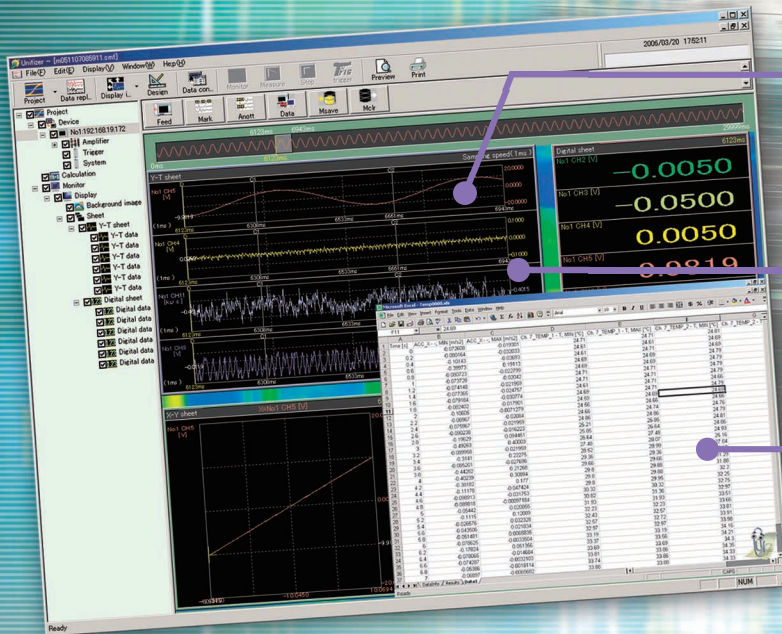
Unifizer - [m051107085911.cmf]

File(F) Edit(E) Display(V) Window(W) Help(H)

2006/03/20 17:52:11

Project Data repl. Display Design Data con. Monitor Measure Start Stop Trigger Preview Print

Feed Mark Anott Data Msave Mclr

Project
Device
No1:192.168.19.172
Amplifier
Trigger
System
Calculation
Monitor
Display
Background image
Sheet
Y-T sheet
Y-T data
Y-T data
Y-T data
Y-T data
Y-T data
Y-T data
Digital sheet
Digital data
Digital data
Digital data
Digital data
Digital data
Digital data

6123ms 6943ms 25000ms

Sampling speed(1ms)

Y-T sheet

No1 CH5 [V]
No1 CH4 [V]
No1 CH11
No1 CH1

6123ms 6943ms
6300ms 6533ms 6661ms

Digital sheet
6123ms

No1 CH2 [V] -0.0050
No1 CH3 [V] -0.0500
No1 CH4 [V] 0.0050
No1 CH5 [V] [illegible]

X-Y sheet
X=No1 CH5 [V]
No1 CH5 [V]

Microsoft Excel - Temp0000.xls

File Edit View Insert Format Tools Data Window Help

| | A | B | C | D | E | F |
|---|---|---|---|---|---|---|
| 1 | Time [s] | ACC_X - MIN [m/s2] | ACC_X - MAX [m/s2] | Ch_7_TEMP_1 - MIN [°C] | Ch_7_TEMP_1 - MAX [°C] | Ch_7_TEMP_1 - MIN [°C] |
| 2 | 0 | -0.07309 | -0.01061 | 24.71 | 24.71 | 24.69 |
| 3 | 0.2 | -0.080164 | -0.030032 | 24.61 | 24.61 | 24.69 |

Sheet1 / Sheet2 / Sheet3

Ready

NUM

Ready